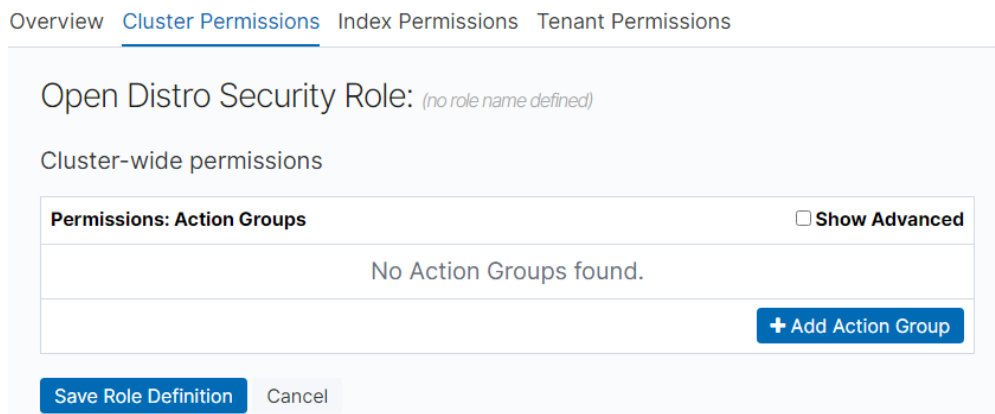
Overview Cluster Permissions Index Permissions Tenant Permissions

Open Distro Security Role: (no role name defined)

Cluster-wide permissions

Permissions: Action Groups ☐ Show Advanced

No Action Groups found.

+ Add Action Group

Save Role Definition Cancel